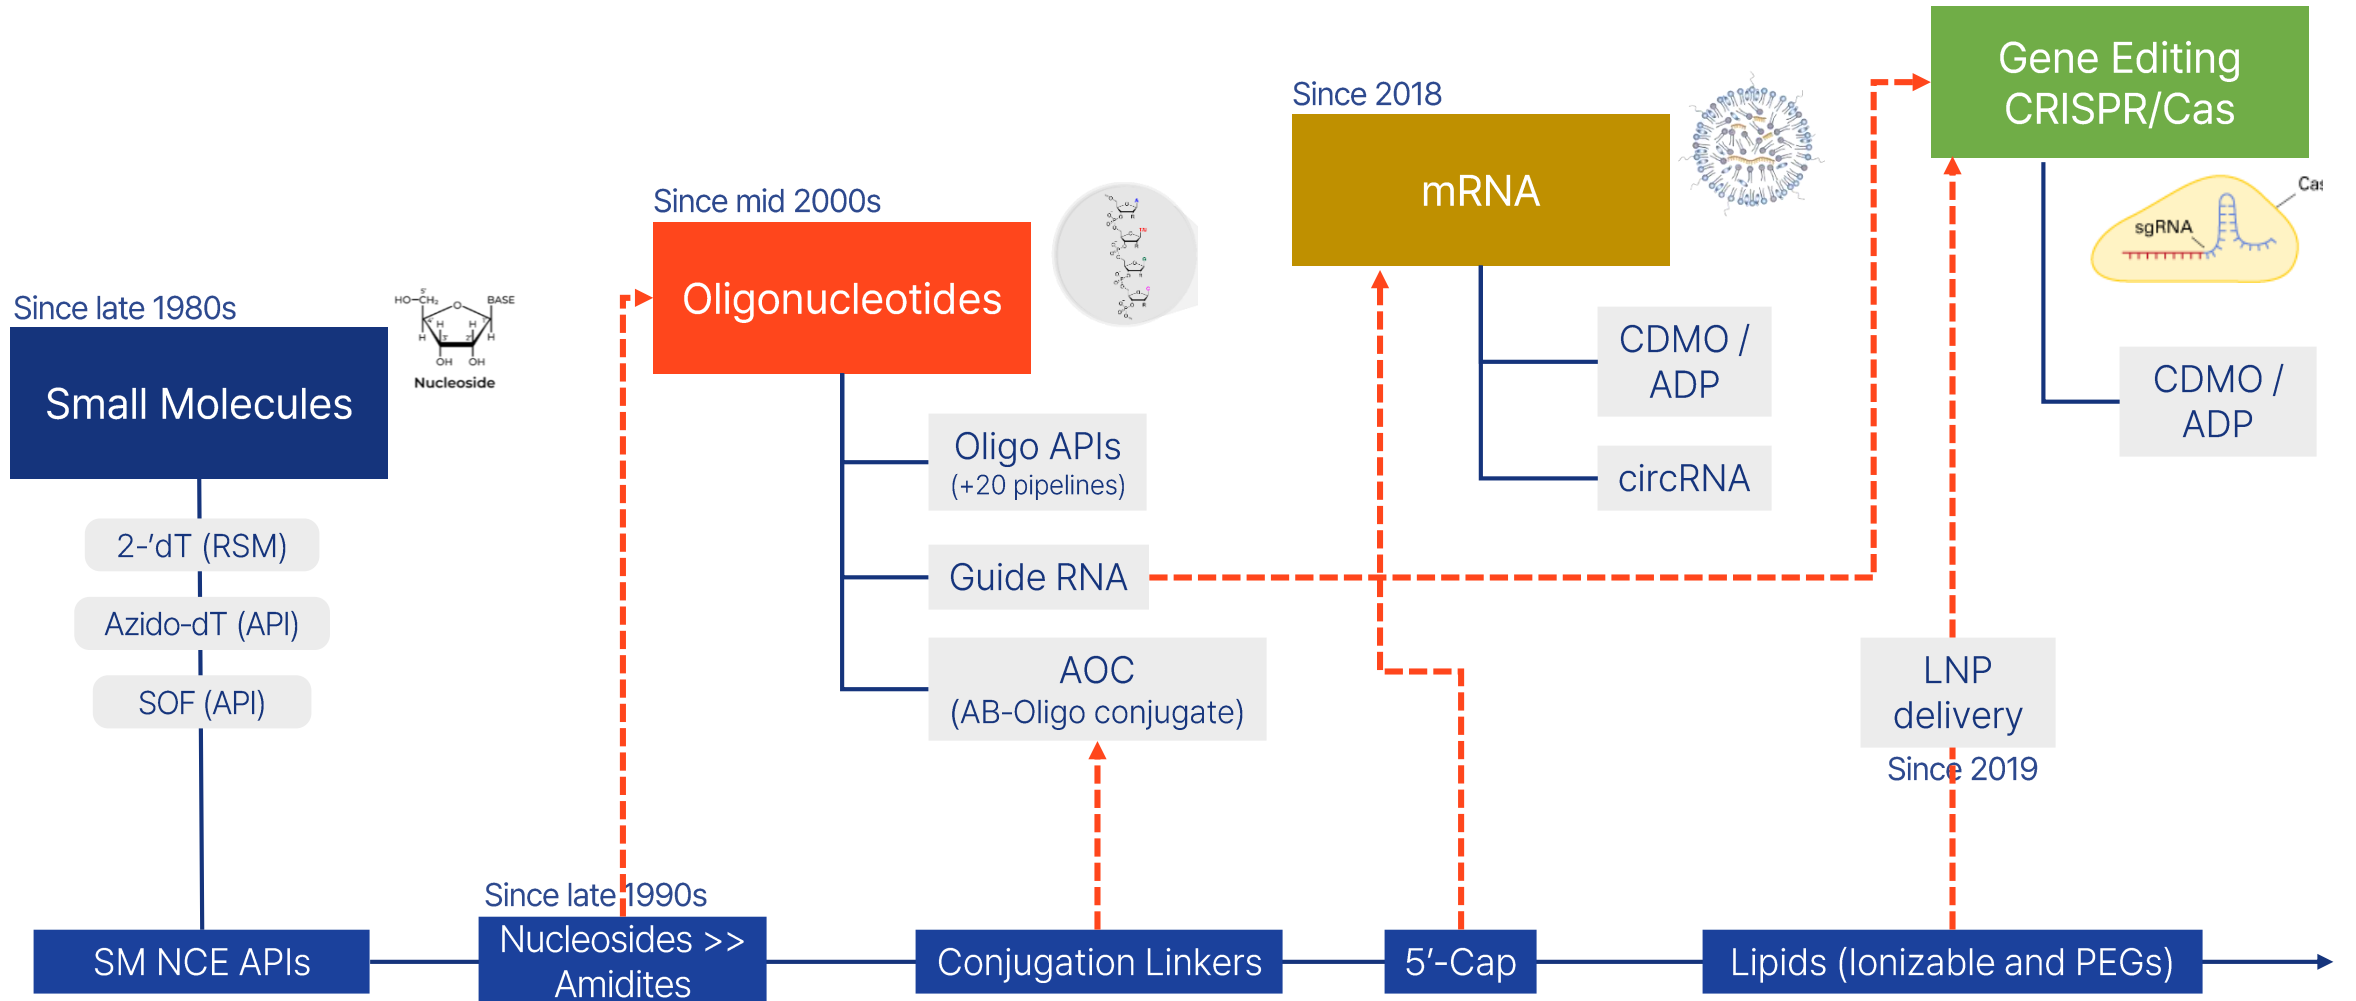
Since late 1980s

Small Molecules

HO–CH₂ BASE
OH OH
Nucleoside

2-'dT (RSM)

Azido-dT (API)

SOF (API)

Since mid 2000s

Oligonucleotides

Oligo APIs
(+20 pipelines)

Guide RNA

AOC
(AB-Oligo conjugate)

Since 2018

mRNA

CDMO /
ADP

circRNA

Gene Editing
CRISPR/Cas

sgRNA
Cas

CDMO /
ADP

LNP
delivery
Since 2019

SM NCE APIs

Since late 1990s
Nucleosides >>
Amidites

Conjugation Linkers

5'-Cap

Lipids (Ionizable and PEGs)